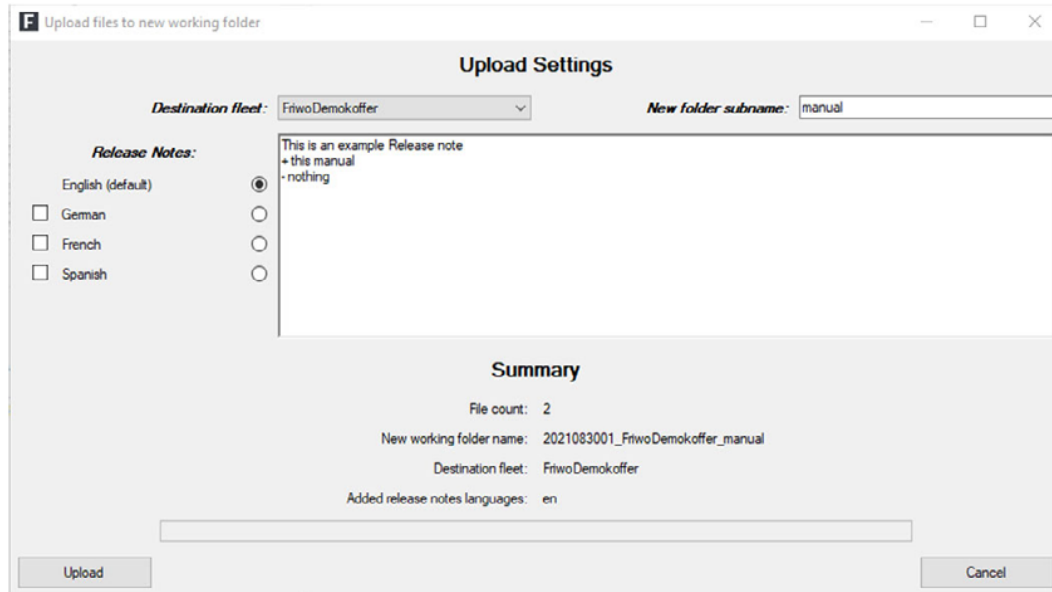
F Upload files to new working folder

Upload Settings

Destination fleet: FriwoDemokoffer

New folder subname: manual

Release Notes:

English (default)

German

French

Spanish

This is an example Release note
+ this manual
- nothing

Summary

File count: 2

New working folder name: 2021083001_FriwoDemokoffer_manual

Destination fleet: FriwoDemokoffer

Added release notes languages: en

Upload

Cancel